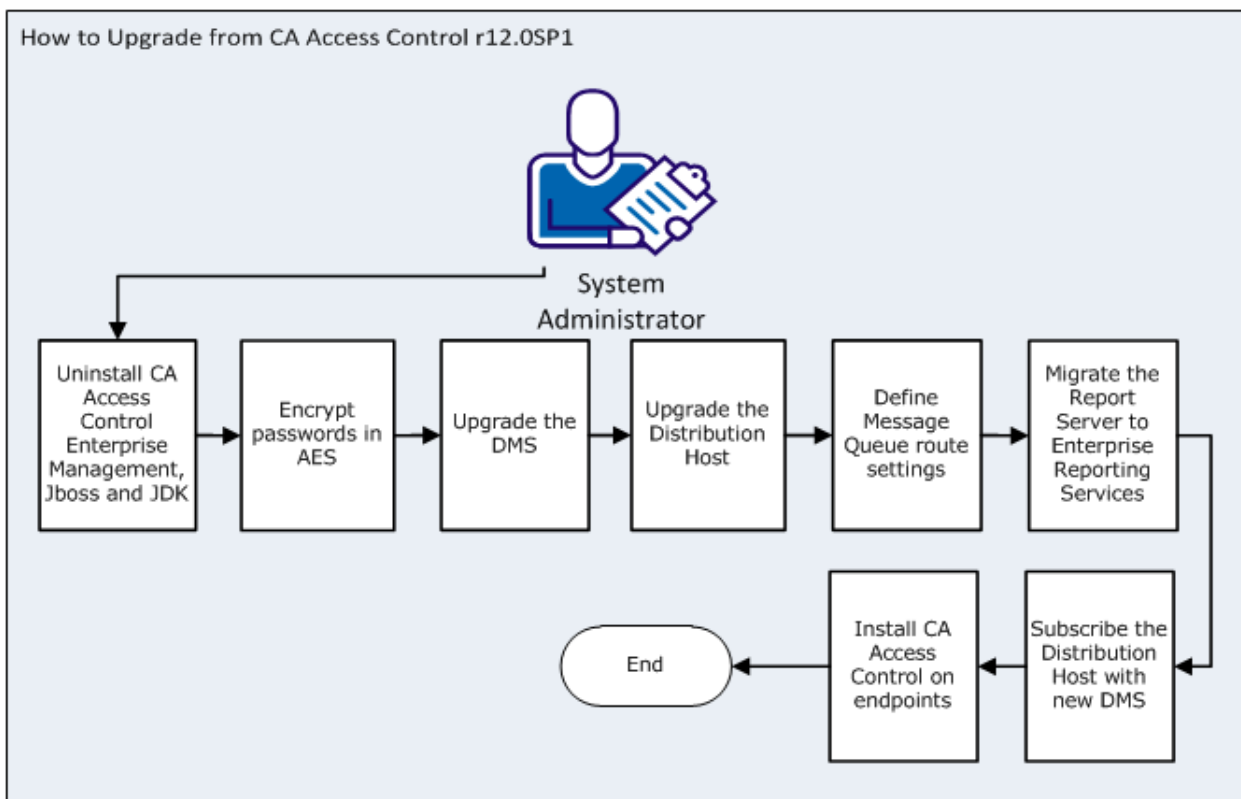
How to Upgrade from CA Access Control r12.0SP1

System Administrator

Uninstall CA Access Control Enterprise Management, Jboss and JDK

Encrypt passwords in AES

Upgrade the DMS

Upgrade the Distribution Host

Define Message Queue route settings

Migrate the Report Server to Enterprise Reporting Services

Subscribe the Distribution Host with new DMS

Install CA Access Control on endpoints

End